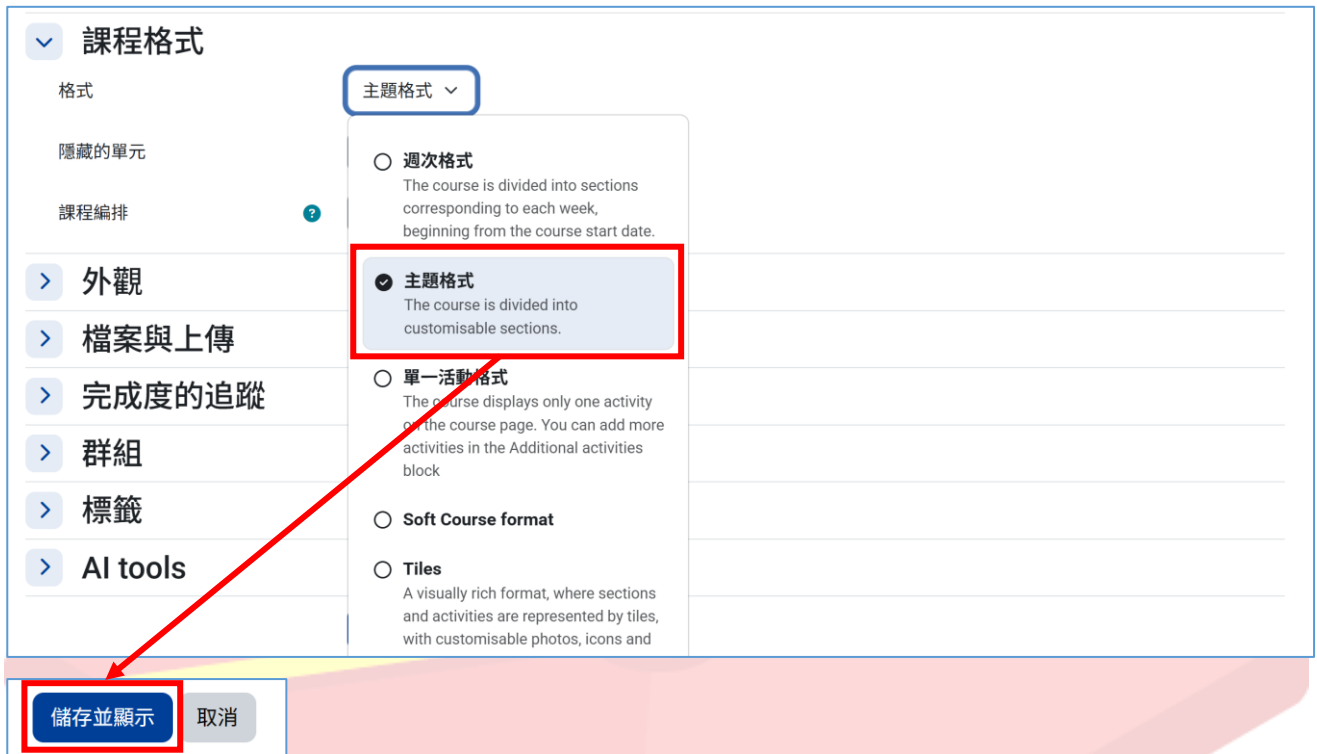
課程格式

格式

主題格式

隱藏的單元

課程編排

週次格式
The course is divided into sections corresponding to each week, beginning from the course start date.

主題格式
The course is divided into customisable sections.

單一活動格式
The course displays only one activity on the course page. You can add more activities in the Additional activities block

Soft Course format

Tiles
A visually rich format, where sections and activities are represented by tiles, with customisable photos, icons and

外觀

檔案與上傳

完成度的追蹤

群組

標籤

AI tools

儲存並顯示

取消